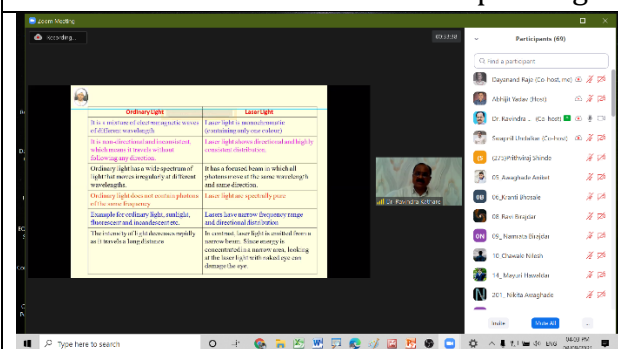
Zoom Meeting

Recording...

00:23:50

Participants (69)

Find a participant

Dayanand Raje (Co-Host, me)
Abhijit Yadav (Host)
Dr. Ravindra ... (Co-host)
Swapnil Shelake (Co-host)
(2/3)Prithviraj Shinde
05_Aaraghade Aniket
06_Kranti Bhosale
08 Ravi Birajdar
05_ Namrata Birajdar
10_Chawale Nilesh
14_ Mayuri Hawaldar
201_ Nikita Asaghade

| Ordinary Light | Laser Light |
|---|---|
| It is a mixture of electromagnetic waves of different wavelength | Laser light is monochromatic (containing only one colour) |
| It is non-directional and inconsistent, which means it travels without following any direction. | Laser light shows directional and highly consistent distribution. |
| Ordinary light has a wide spectrum of light that moves irregularly at different wavelengths. | It has a formed beam in which all photons move at the same wavelength and same direction. |
| Ordinary light does not contain photons of the same frequency. | Laser light are spectrally pure |
| Example for ordinary light, sunlight, fluorescent and incandescent etc. | Lasers have narrow frequency range and directional distribution |
| The intensity of light decreases rapidly as it travels a long distance. | In contrast, laser light is emitted from a narrow beam. Since energy is concentrated in a narrow area, looking at the laser light with naked eye can damage the eye. |

Dr. Ravindra Kshirsagar

Invite   Mute All   ...

Type here to search

ENG 04:03 PM